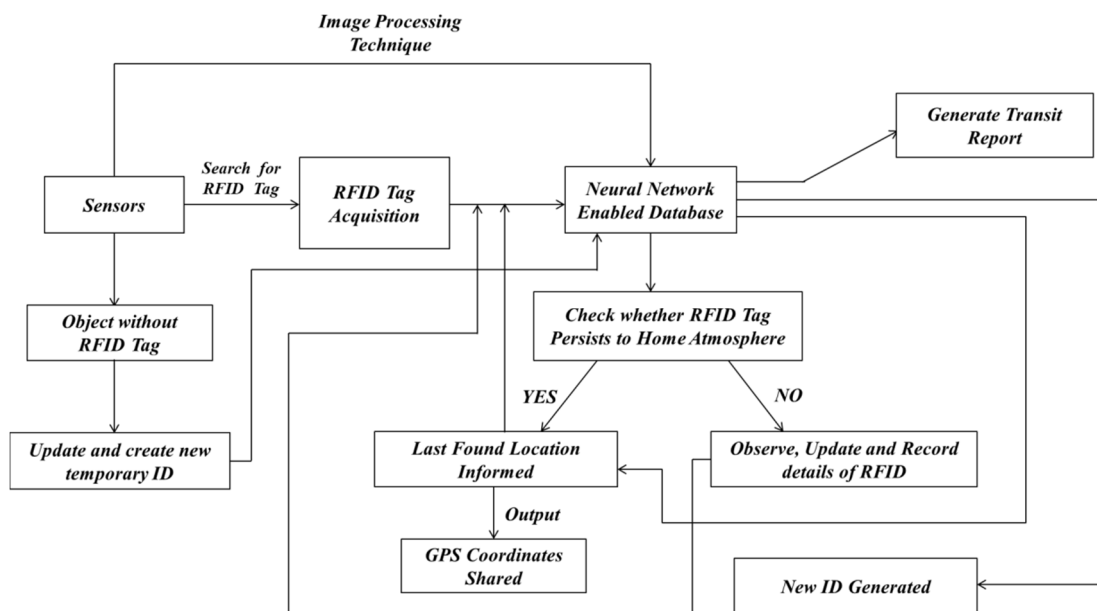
Image Processing Technique

Generate Transit Report

Sensors

Search for RFID Tag

RFID Tag Acquisition

Neural Network Enabled Database

Object without RFID Tag

Check whether RFID Tag Persists to Home Atmosphere

YES

NO

Update and create new temporary ID

Last Found Location Informed

Observe, Update and Record details of RFID

Output

GPS Coordinates Shared

New ID Generated